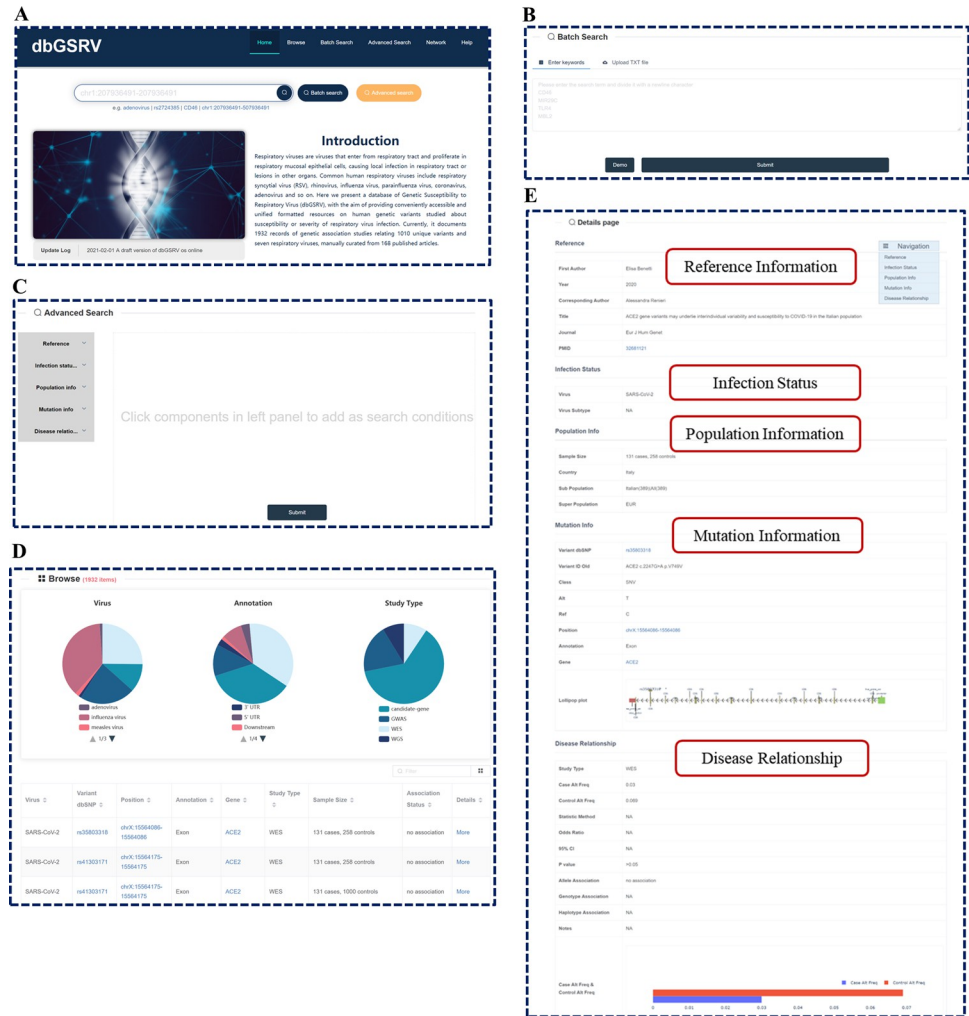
A

dbGSRV

Home Browse Batch Search Advanced Search Network Help

chr1:207936491-207936491

Batch search

Advanced search

e.g. adenovirus | rs2724385 | CD46 | chr1:207936491-207936491

Introduction

Respiratory viruses are viruses that enter from respiratory tract and proliferate in respiratory mucosal epithelial cells, causing local infection in respiratory tract or lesions in other organs. Common human respiratory viruses include respiratory syncytial virus (RSV), rhinovirus, influenza virus, parainfluenza virus, coronavirus, adenovirus and so on. Here we present a database of Genetic Susceptibility to Respiratory Virus (dbGSRV), with the aim of providing conveniently accessible and unified formatted resources on human genetic variants studied about susceptibility or severity of respiratory virus infection. Currently, it documents 1932 records of genetic association studies relating 1010 unique variants and seven respiratory viruses, manually curated from 168 published articles.

Update Log

2021-02-01 A draft version of dbGSRV os online

B

Batch Search

Enter keywords

Upload TXT file

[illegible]
CD46
MX1
TLR4
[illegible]

Demo

Submit

C

Advanced Search

Reference

Infection statu...

Population info

Mutation info

Disease relatio...

Click components in left panel to add as search conditions

Submit

D

Browse (1932 items)

Virus

adenovirus
influenza virus
measles virus
1/3

Annotation

3' UTR
5' UTR
Downstream
1/4

Study Type

candidate-gene
GWAS
WES
WGS

Filter

| Virus | Variant dbSNP | Position | Annotation | Gene | Study Type | Sample Size | Association Status | Details |
|---|---|---|---|---|---|---|---|---|
| SARS-CoV-2 | rs35803318 | chrX:15564086-15564086 | Exon | ACE2 | WES | 131 cases, 258 controls | no association | More |
| SARS-CoV-2 | rs41303171 | chrX:15564175-15564175 | Exon | ACE2 | WES | 131 cases, 258 controls | no association | More |
| SARS-CoV-2 | rs41303171 | chrX:15564175-15564175 | Exon | ACE2 | WES | 131 cases, 1000 controls | no association | More |

E

Details page

Navigation
Reference
Infection Status
Population Info
Mutation Info
Disease Relationship

Reference

Reference Information

First Author: Elisa Benetti
Year: 2020
Corresponding Author: Alessandra Renieri
Title: ACE2 gene variants may underlie interindividual variability and susceptibility to COVID-19 in the Italian population
Journal: Eur J Hum Genet
PMID: 32681121

Infection Status

Infection Status

Virus: SARS-CoV-2
Virus Subtype: NA

Population Info

Population Information

Sample Size: 131 cases, 258 controls
Country: Italy
Sub Population: Italian(389)(All:389)
Super Population: EUR

Mutation Info

Mutation Information

Variant dbSNP: rs35803318
Variant ID Old: ACE2 c.2247G>A p.V749V
Class: SNV
Alt: T
Ref: C
Position: chrX:15564086-15564086
Annotation: Exon
Gene: ACE2
Lollipop plot

Disease Relationship

Disease Relationship

Study Type: WES
Case Alt Freq: 0.03
Control Alt Freq: 0.065
Statistic Method: NA
Odds Ratio: NA
95% CI: NA
P value: >0.05
Allele Association: no association
Genotype Association: NA
Haplotype Association: NA
Notes: NA

Case Alt Freq & Control Alt Freq

Case Alt Freq. Control Alt Freq.

0 0.01 0.02 0.03 0.04 0.05 0.06 0.07